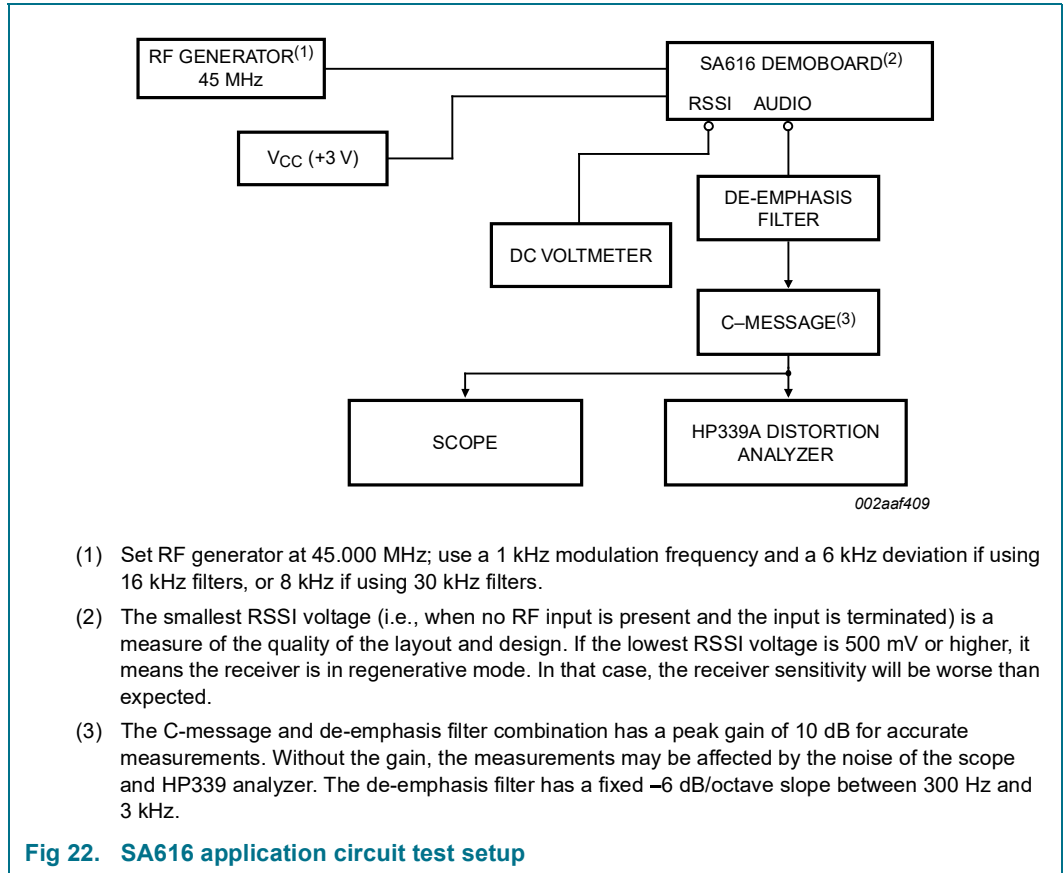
RF GENERATOR$^{(1)}$
45 MHz

SA616 DEMOBOARD$^{(2)}$

RSSI AUDIO

$V_{CC}$ (+3 V)

DE-EMPHASIS FILTER

DC VOLTMETER

C–MESSAGE$^{(3)}$

SCOPE

HP339A DISTORTION ANALYZER

002aaf409

(1) Set RF generator at 45.000 MHz; use a 1 kHz modulation frequency and a 6 kHz deviation if using 16 kHz filters, or 8 kHz if using 30 kHz filters.

(2) The smallest RSSI voltage (i.e., when no RF input is present and the input is terminated) is a measure of the quality of the layout and design. If the lowest RSSI voltage is 500 mV or higher, it means the receiver is in regenerative mode. In that case, the receiver sensitivity will be worse than expected.

(3) The C-message and de-emphasis filter combination has a peak gain of 10 dB for accurate measurements. Without the gain, the measurements may be affected by the noise of the scope and HP339 analyzer. The de-emphasis filter has a fixed −6 dB/octave slope between 300 Hz and 3 kHz.

Fig 22. SA616 application circuit test setup